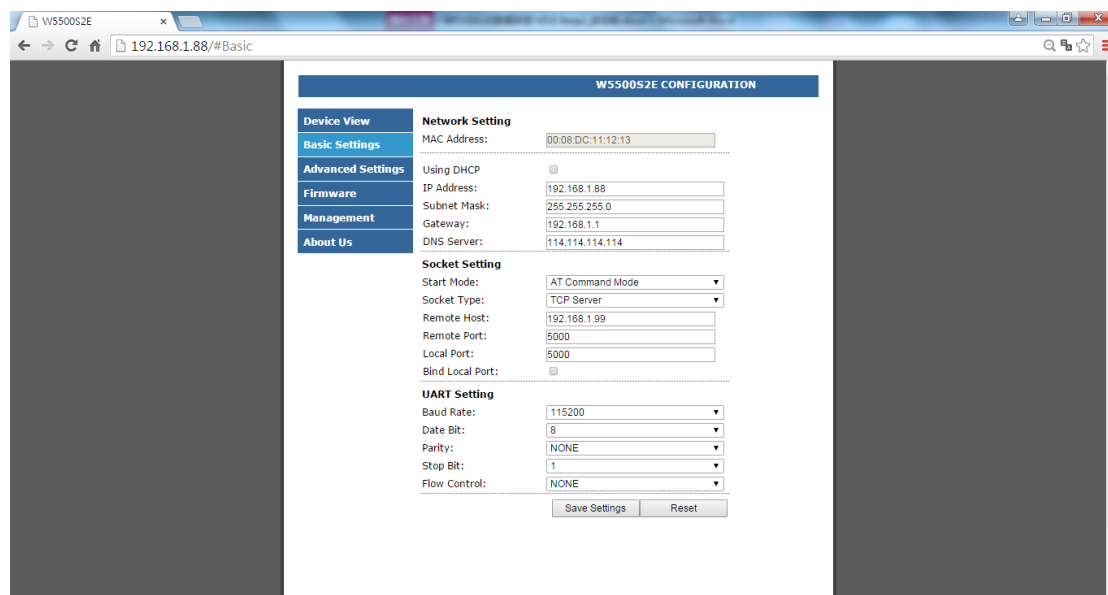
W5500S2E ×

192.168.1.88/#Basic

W5500S2E CONFIGURATION

Device View
Basic Settings
Advanced Settings
Firmware
Management
About Us

Network Setting

MAC Address: 00:08:DC:11:12:13

Using DHCP
IP Address: 192.168.1.88
Subnet Mask: 255.255.255.0
Gateway: 192.168.1.1
DNS Server: 114.114.114.114

Socket Setting

Start Mode: AT Command Mode
Socket Type: TCP Server
Remote Host: 192.168.1.99
Remote Port: 5000
Local Port: 5000
Bind Local Port:

UART Setting

Baud Rate: 115200
Date Bit: 8
Parity: NONE
Stop Bit: 1
Flow Control: NONE

Save Settings Reset